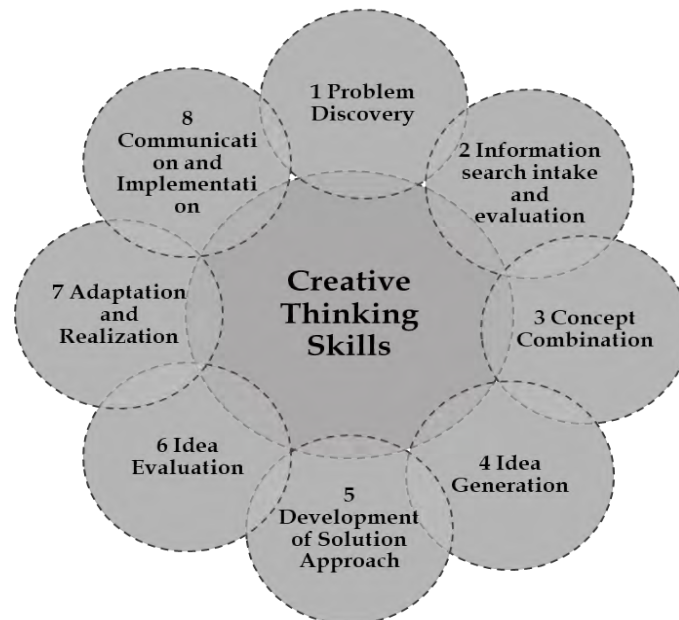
Creative Thinking Skills

1 Problem Discovery

2 Information search intake and evaluation

3 Concept Combination

4 Idea Generation

5 Development of Solution Approach

6 Idea Evaluation

7 Adaptation and Realization

8 Communicati on and Implementati on